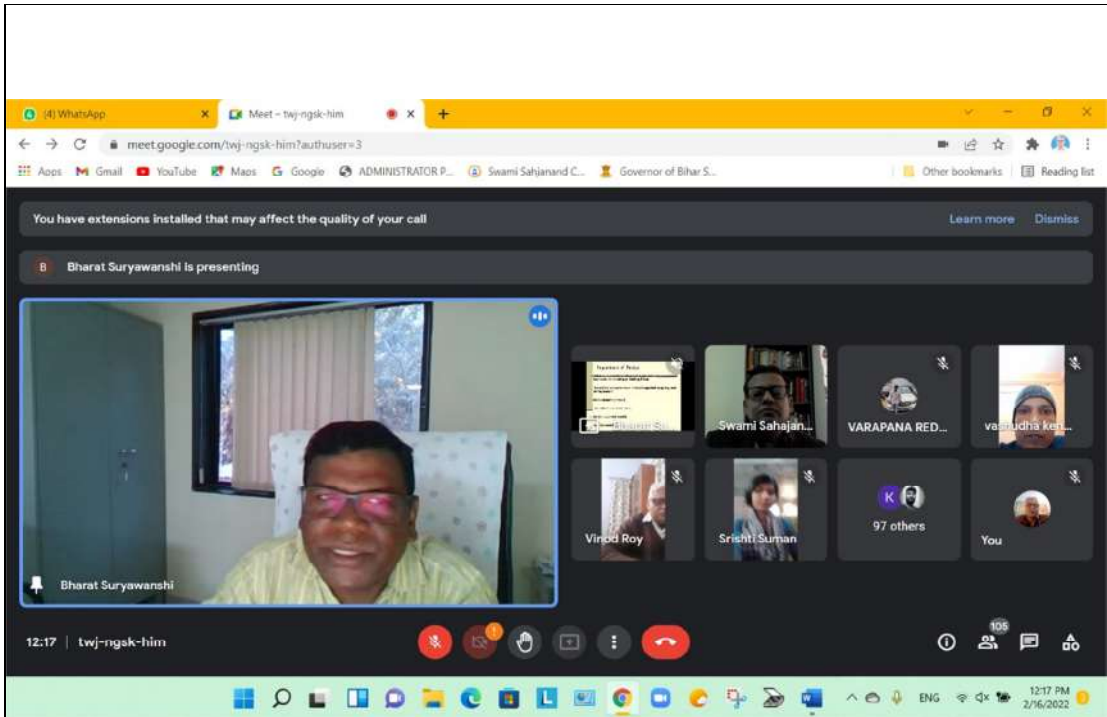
(4) WhatsApp
Meet – twj-ngsk-him
meet.google.com/twj-ngsk-him?authuser=3
Apps Gmail YouTube Maps Google ADMINISTRATOR P... Swami Sahjanand C... Governor of Bihar S...
Other bookmarks Reading list

You have extensions installed that may affect the quality of your call
Learn more Dismiss

B Bharat Suryawanshi is presenting

Bharat Suryawanshi

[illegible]
Swami Sahajan...
VARAPANA RED...
vasudha ken...
Vinod Roy
Srishti Suman
K
97 others
You

12:17 | twj-ngsk-him
1
105

ENG
12:17 PM
2/16/2022